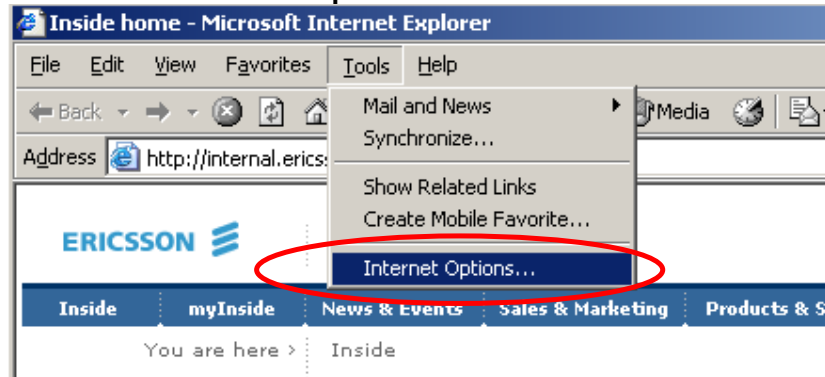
Inside home - Microsoft Internet Explorer

File Edit View Favorites Tools Help

Back Media

Address http://internal.ericss

Mail and News
Synchronize...

Show Related Links
Create Mobile Favorite...

Internet Options...

ERICSSON

Inside myInside News & Events Sales & Marketing Products & S

You are here > Inside